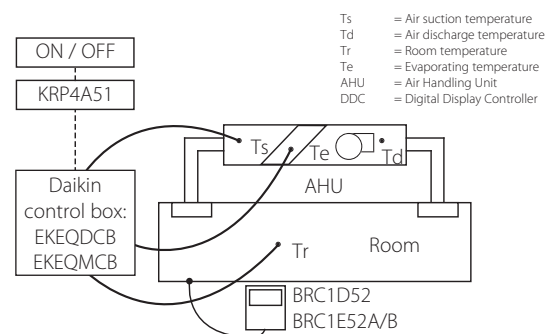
Ts = Air suction temperature
Td = Air discharge temperature
Tr = Room temperature
Te = Evaporating temperature
AHU = Air Handling Unit
DDC = Digital Display Controller

ON / OFF

KRP4A51

Daikin control box: EKEQDCB EKEQMCB

Ts

Te

Td

AHU

Tr

Room

BRC1D52
BRC1E52A/B